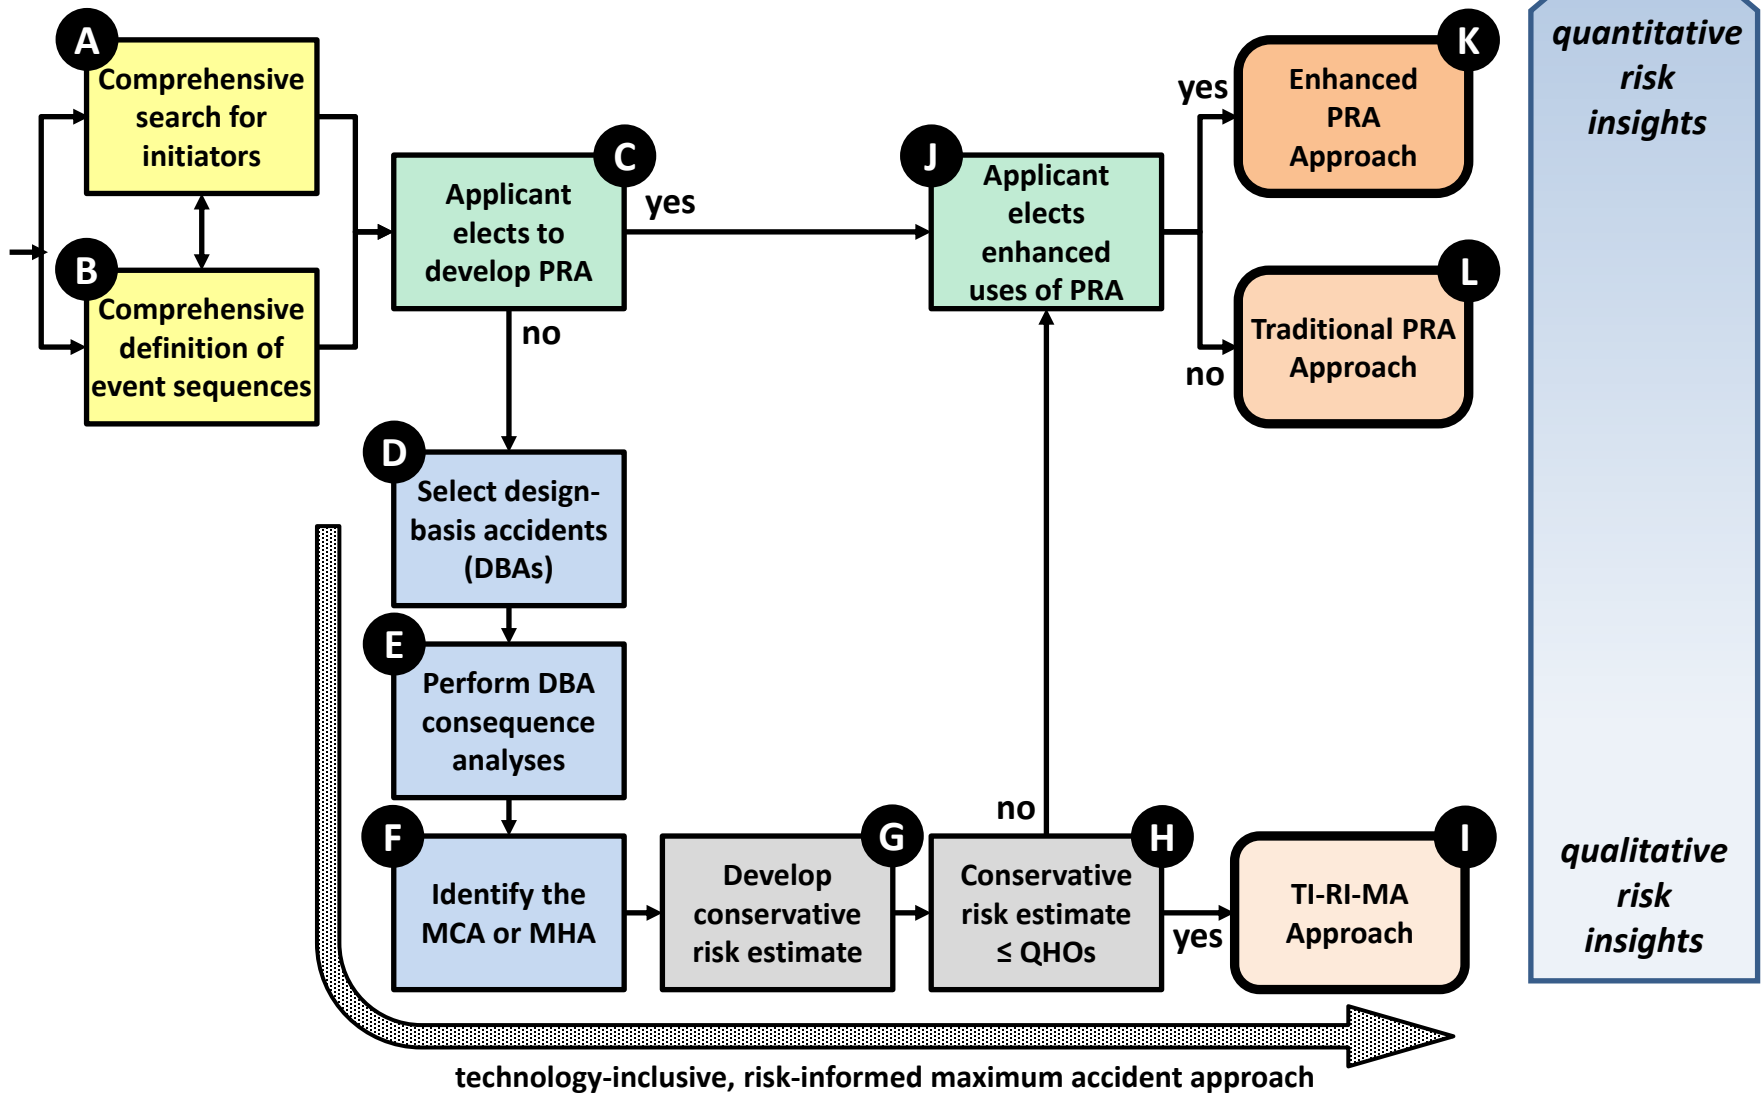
A
Comprehensive search for initiators

B
Comprehensive definition of event sequences

C
Applicant elects to develop PRA

yes

no

J
Applicant elects enhanced uses of PRA

yes

K
Enhanced PRA Approach

no

L
Traditional PRA Approach

quantitative risk insights

D
Select design-basis accidents (DBAs)

E
Perform DBA consequence analyses

F
Identify the MCA or MHA

G
Develop conservative risk estimate

no

H
Conservative risk estimate ≤ QHOs

yes

I
TI-RI-MA Approach

qualitative risk insights

technology-inclusive, risk-informed maximum accident approach